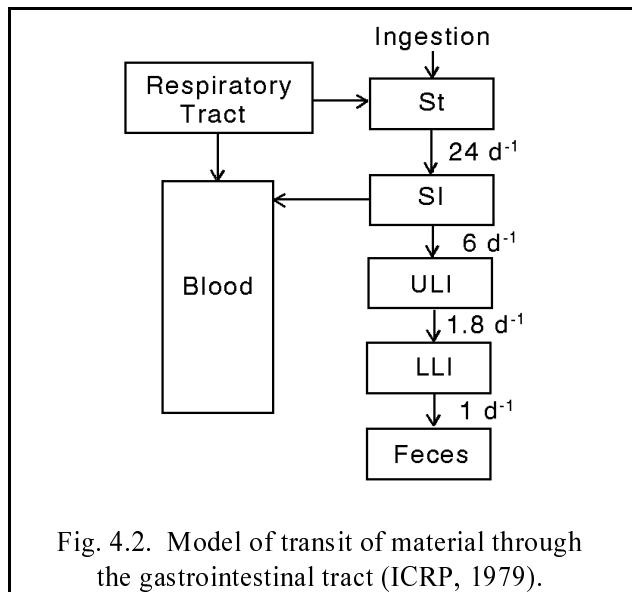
Ingestion

Respiratory Tract

St

$24\ d^{-1}$

SI

Blood

$6\ d^{-1}$

ULI

$1.8\ d^{-1}$

LLI

$1\ d^{-1}$

Feces

Fig. 4.2. Model of transit of material through the gastrointestinal tract (ICRP, 1979).